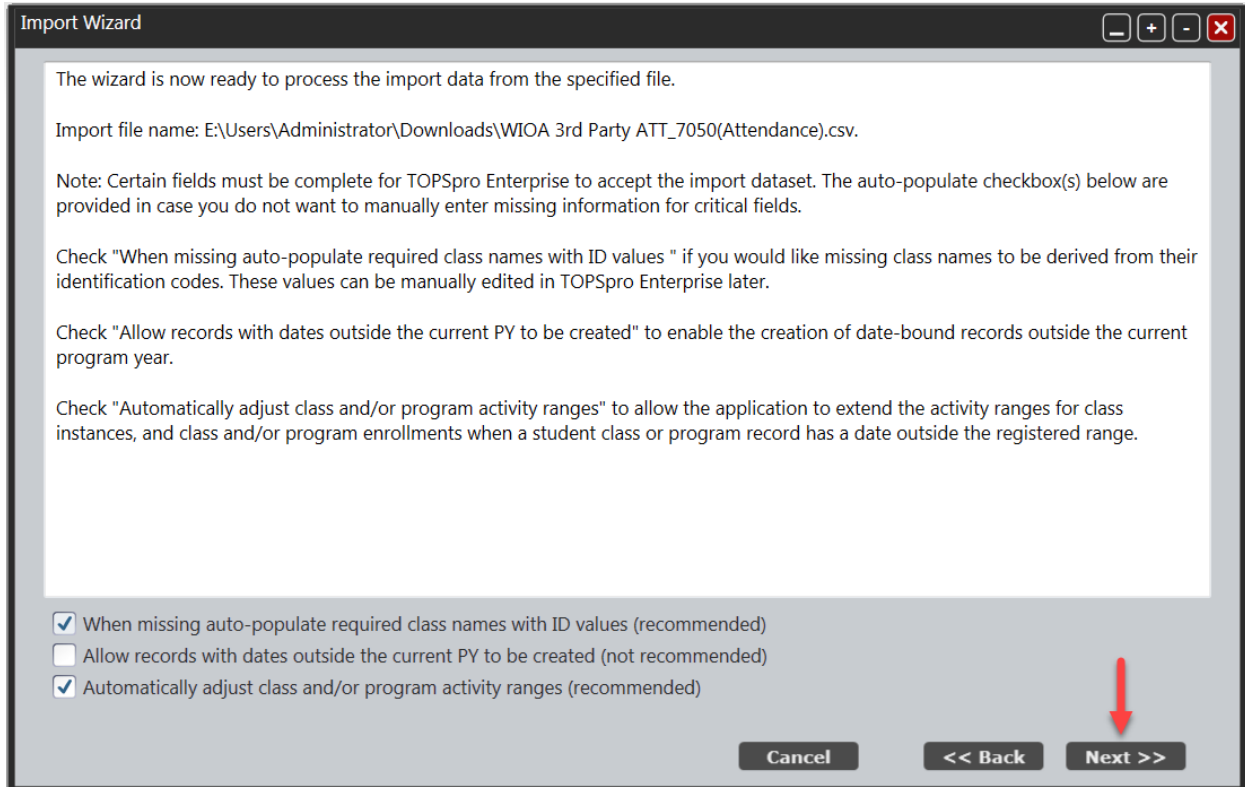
Import Wizard

The wizard is now ready to process the import data from the specified file.

Import file name: E:\Users\Administrator\Downloads\WIOA 3rd Party ATT_7050(Attendance).csv.

Note: Certain fields must be complete for TOPSpro Enterprise to accept the import dataset. The auto-populate checkbox(s) below are provided in case you do not want to manually enter missing information for critical fields.

Check "When missing auto-populate required class names with ID values " if you would like missing class names to be derived from their identification codes. These values can be manually edited in TOPSpro Enterprise later.

Check "Allow records with dates outside the current PY to be created" to enable the creation of date-bound records outside the current program year.

Check "Automatically adjust class and/or program activity ranges" to allow the application to extend the activity ranges for class instances, and class and/or program enrollments when a student class or program record has a date outside the registered range.

When missing auto-populate required class names with ID values (recommended)
Allow records with dates outside the current PY to be created (not recommended)
Automatically adjust class and/or program activity ranges (recommended)

Cancel
<< Back
Next >>